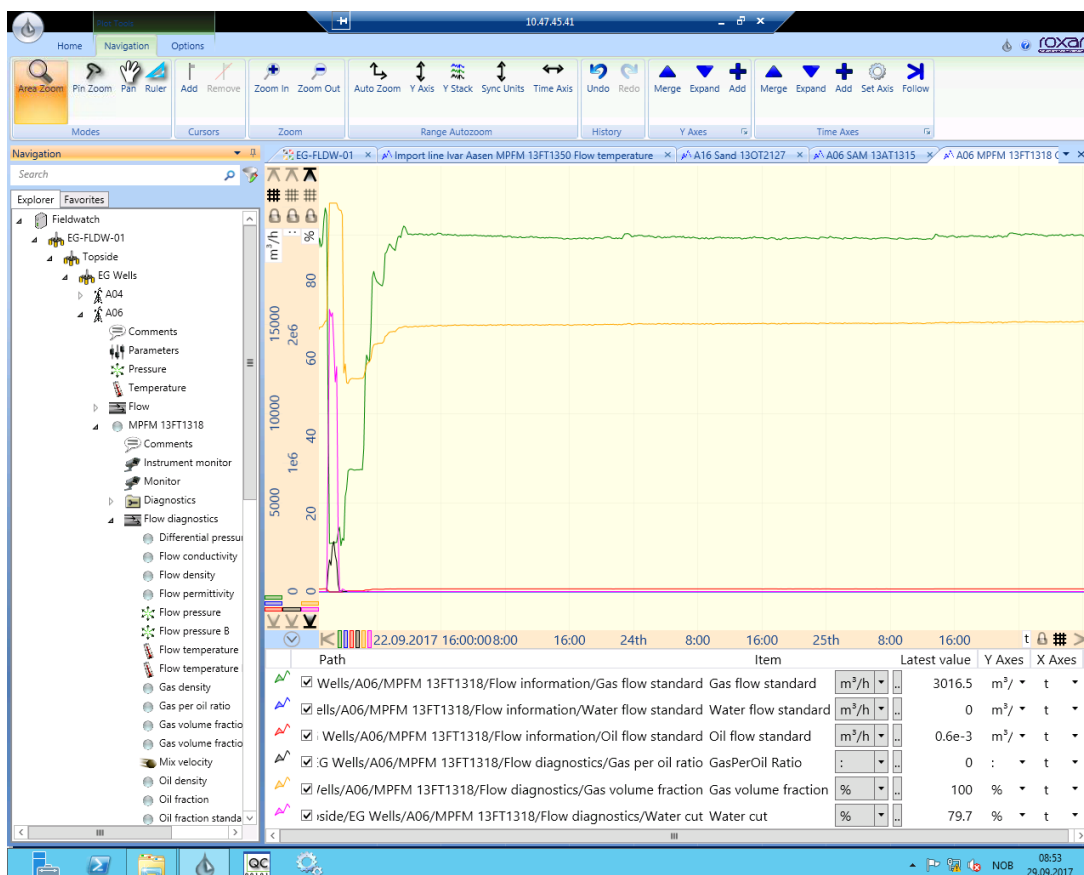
Plot Tools

10.47.45.41

Home Navigation Options

roxar

Area Zoom Pin Zoom Pan Ruler
Modes
Add Remove
Cursors
Zoom In Zoom Out
Zoom
Auto Zoom Y Axis Y Stack Sync Units Time Axis
Range Autozoom
Undo Redo
History
Merge Expand Add
Y Axes
Merge Expand Add Set Axis Follow
Time Axes

Navigation

Search

Explorer Favorites

Fieldwatch
EG-FLDW-01
Topside
EG Wells
A04
A06
Comments
Parameters
Pressure
Temperature
Flow
MPFM 13FT1318
Comments
Instrument monitor
Monitor
Diagnostics
Flow diagnostics
Differential pressu
Flow conductivity
Flow density
Flow permittivity
Flow pressure
Flow pressure B
Flow temperature
Flow temperature
Gas density
Gas per oil ratio
Gas volume fractio
Gas volume fractio
Mix velocity
Oil density
Oil fraction
Oil fraction standa

EG-FLDW-01 | Import line Ivar Aasen MPFM 13FT1350 Flow temperature | A16 Sand 13OT2127 | A06 SAM 13AT1315 | A06 MPFM 13FT1318

m³/h : %

15000 2e6 80
60
10000 1e6 40
5000 20
0 0 0

22.09.2017 16:00:00 8:00 16:00 24th 8:00 16:00 25th 8:00 16:00

| Path | Item | | Latest value | Y Axes | X Axes |
|---|---|---|---|---|---|
| Wells/A06/MPFM 13FT1318/Flow information/Gas flow standard | Gas flow standard | m³/h | 3016.5 | m³/ | t |
| ells/A06/MPFM 13FT1318/Flow information/Water flow standard | Water flow standard | m³/h | 0 | m³/ | t |
| Wells/A06/MPFM 13FT1318/Flow information/Oil flow standard | Oil flow standard | m³/h | 0.6e-3 | m³/ | t |
| :G Wells/A06/MPFM 13FT1318/Flow diagnostics/Gas per oil ratio | GasPerOil Ratio | : | 0 | : | t |
| Vells/A06/MPFM 13FT1318/Flow diagnostics/Gas volume fraction | Gas volume fraction | % | 100 | % | t |
| )side/EG Wells/A06/MPFM 13FT1318/Flow diagnostics/Water cut | Water cut | % | 79.7 | % | t |

NOB 08:53 29.09.2017